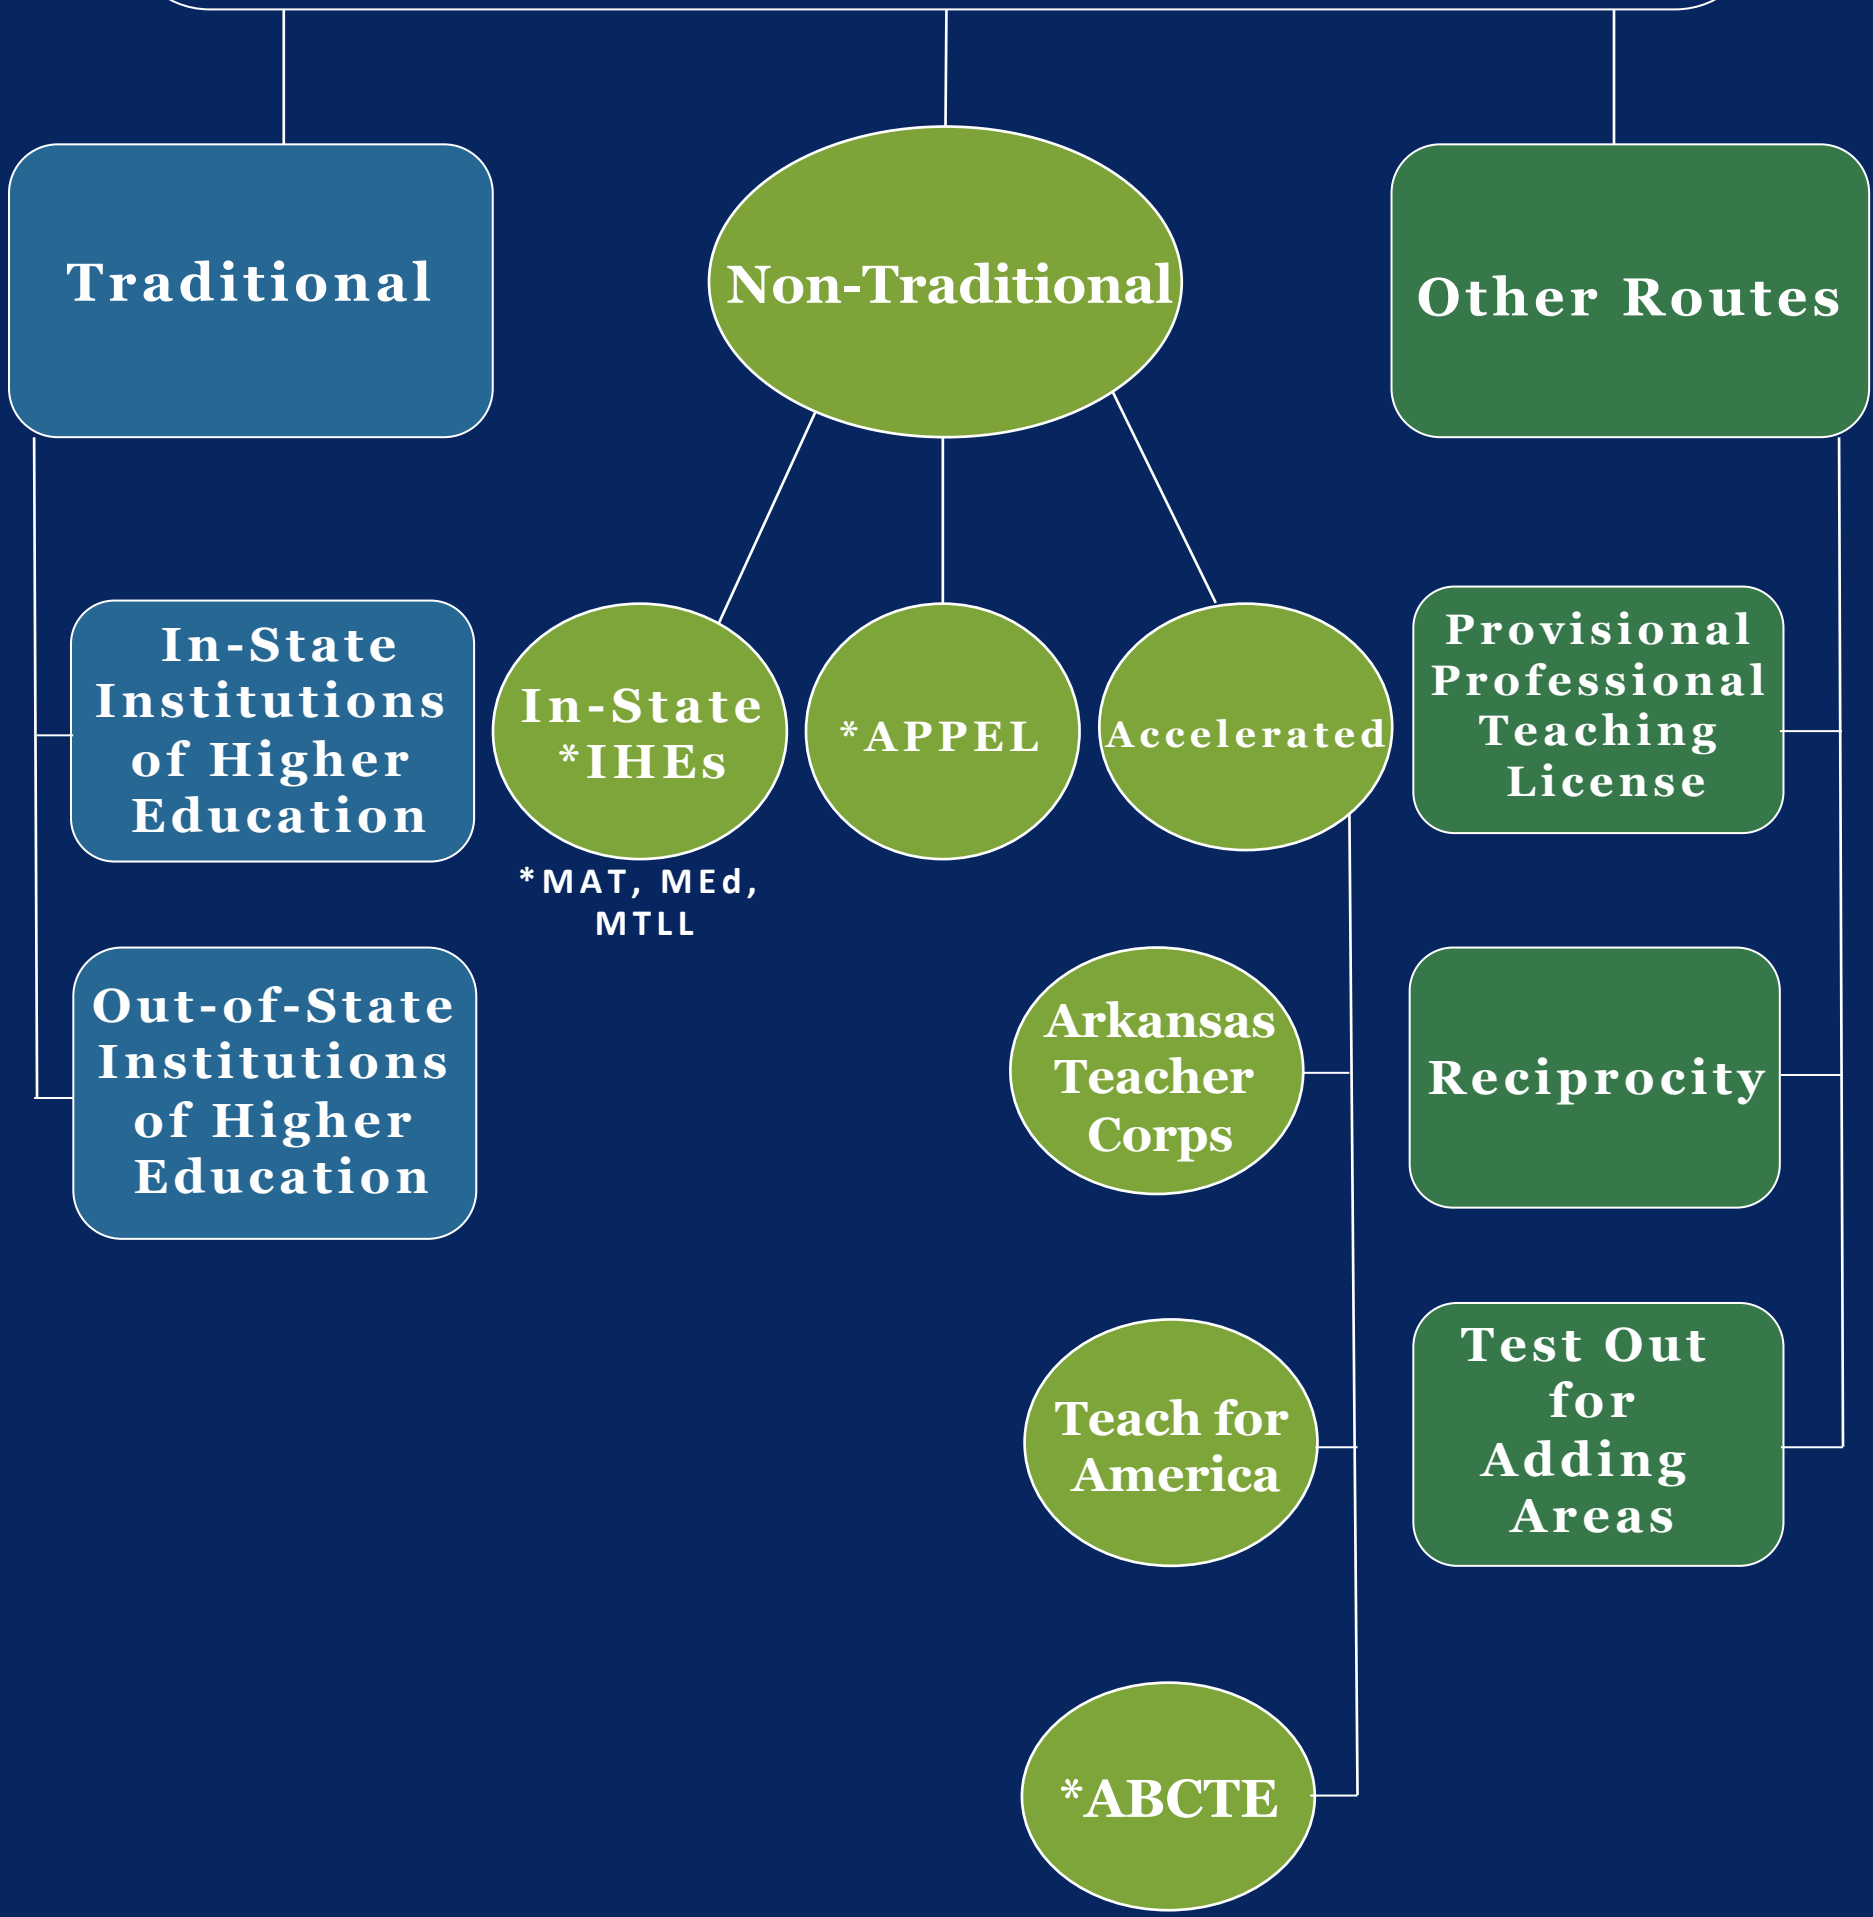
Traditional

Non-Traditional

Other Routes

In-State Institutions of Higher Education

Out-of-State Institutions of Higher Education

In-State *IHEs

*MAT, MEd, MTLL

*APPEL

Accelerated

Arkansas Teacher Corps

Teach for America

*ABCTE

Provisional Professional Teaching License

Reciprocity

Test Out for Adding Areas